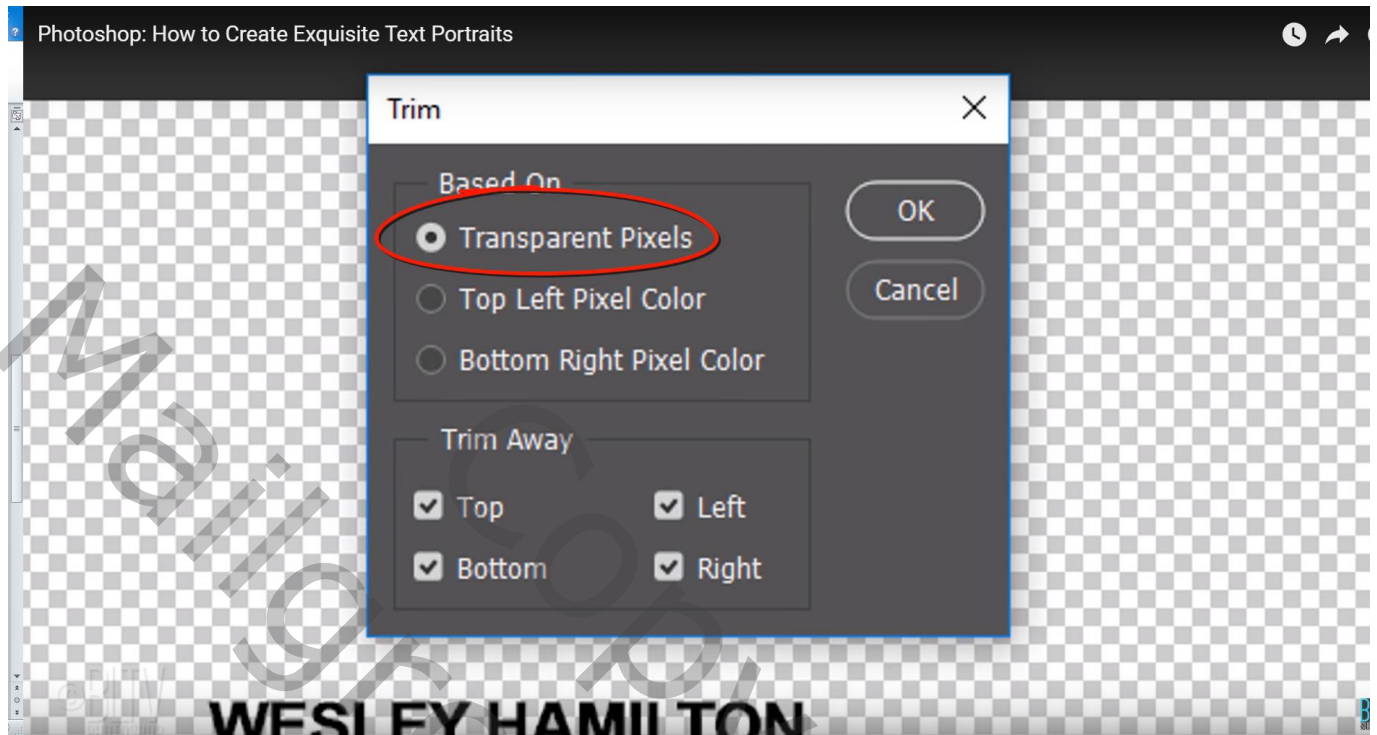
Photoshop: How to Create Exquisite Text Portraits

Trim

Based On

Transparent Pixels

Top Left Pixel Color

Bottom Right Pixel Color

OK

Cancel

Trim Away

Top

Left

Bottom

Right

WESLEY HAMILTON

Mailgr Copy